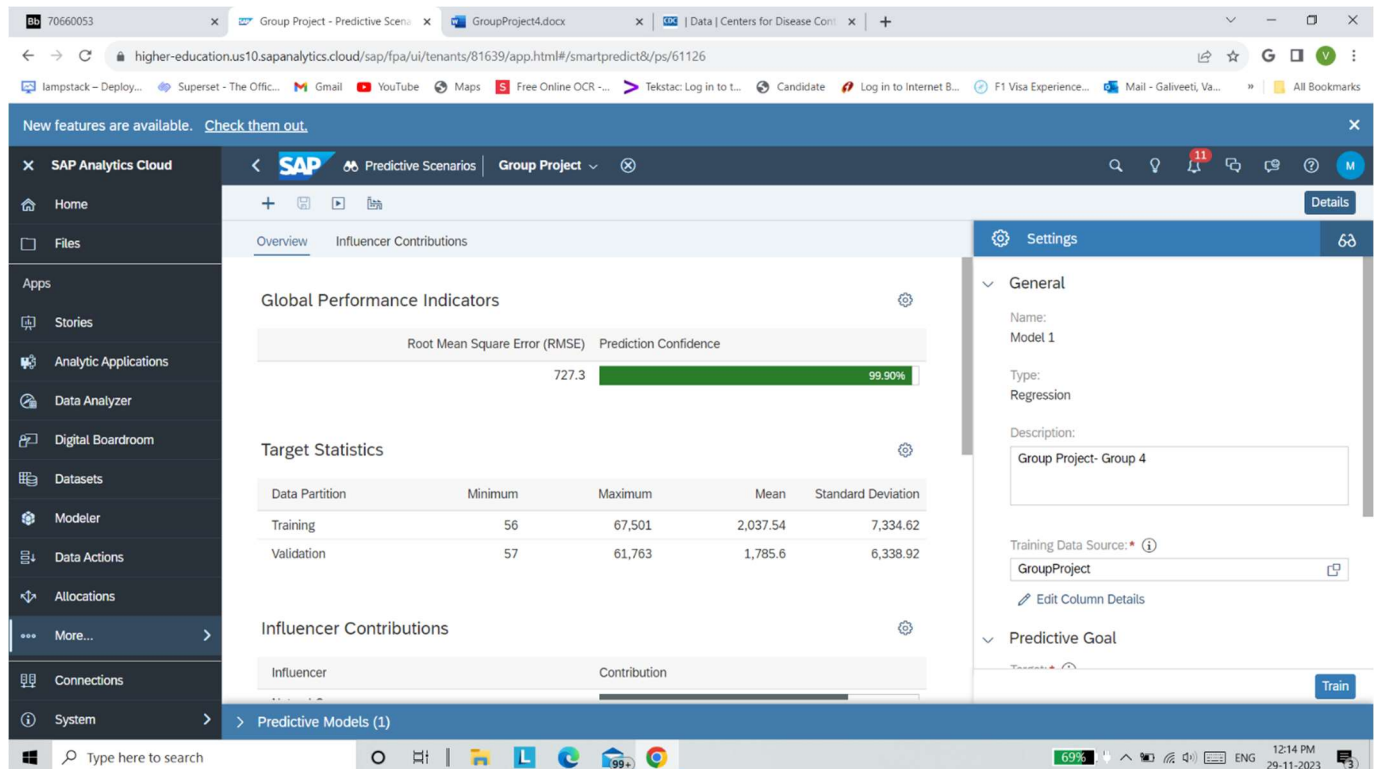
Bb 70660053 ×  Group Project - Predictive Scena ×  GroupProject4.docx ×  CDC | Data | Centers for Disease Cont ×  +

higher-education.us10.sapanalytics.cloud/sap/fpa/ui/tenants/81639/app.html#/smartpredict&/ps/61126

lampstack – Deploy...  Superset - The Offic...  Gmail  YouTube  Maps  Free Online OCR -...  Tekstac: Log in to t...  Candidate  Log in to Internet B...  F1 Visa Experience...  Mail - Galiveeti, Va...  »  All Bookmarks

New features are available. Check them out.

SAP Analytics Cloud

Home
Files
Apps
Stories
Analytic Applications
Data Analyzer
Digital Boardroom
Datasets
Modeler
Data Actions
Allocations
More...
Connections
System

SAP  Predictive Scenarios  Group Project

11

Details

Overview  Influencer Contributions

Global Performance Indicators

| Root Mean Square Error (RMSE) | Prediction Confidence |
|---|---|
| 727.3 | 99.90% |

Target Statistics

| Data Partition | Minimum | Maximum | Mean | Standard Deviation |
|---|---|---|---|---|
| Training | 56 | 67,501 | 2,037.54 | 7,334.62 |
| Validation | 57 | 61,763 | 1,785.6 | 6,338.92 |

Influencer Contributions

| Influencer | Contribution |
|---|---|

Settings

General

Name:
Model 1

Type:
Regression

Description:
Group Project- Group 4

Training Data Source:*
GroupProject

Edit Column Details

Predictive Goal

Target:* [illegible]

Train

Predictive Models (1)

Type here to search

69%  ENG  12:14 PM 29-11-2023